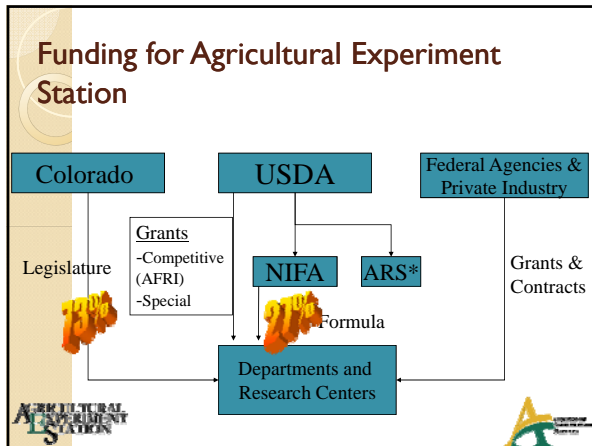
Funding for Agricultural Experiment Station

Colorado

USDA

Federal Agencies & Private Industry

Grants
-Competitive (AFRI)
-Special

Legislature

NIFA

ARS*

Grants & Contracts

73%

27%

Formula

Departments and Research Centers

AGRICULTURAL EXPERIMENT STATION